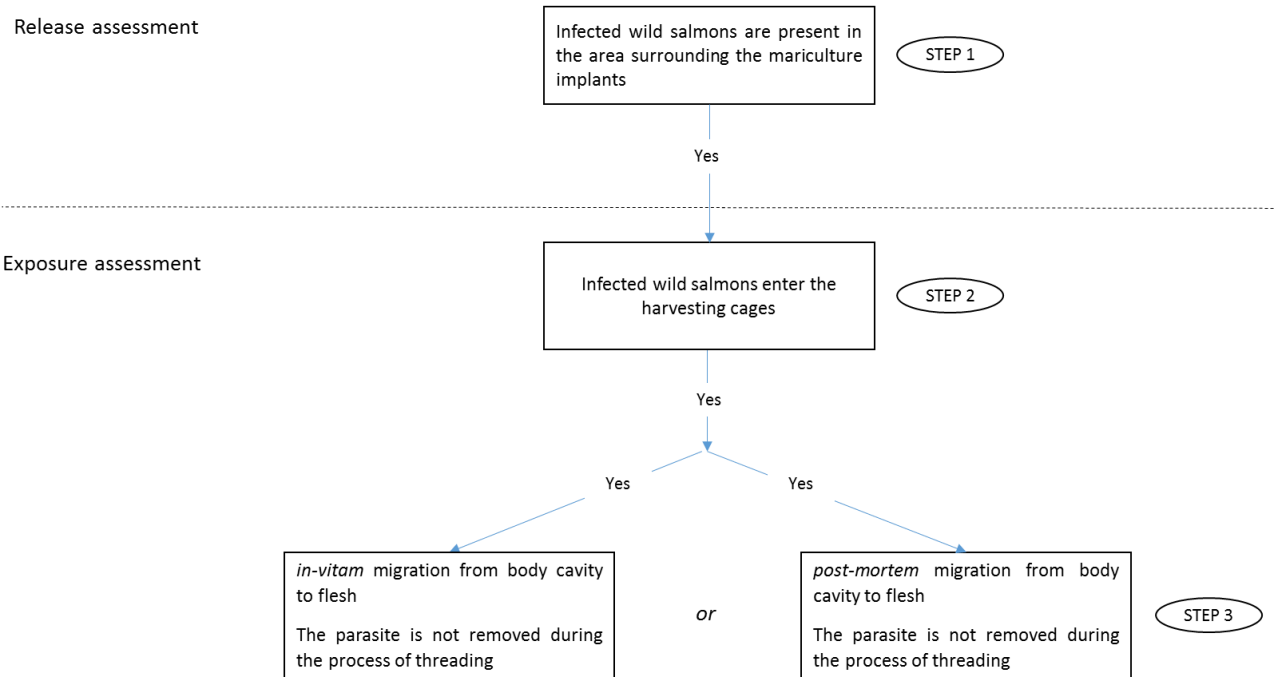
Release assessment

Infected wild salmons are present in the area surrounding the mariculture implants

STEP 1

Yes

Exposure assessment

Infected wild salmons enter the harvesting cages

STEP 2

Yes

Yes

Yes

*in-vitam* migration from body cavity to flesh

The parasite is not removed during the process of threading

*or*

*post-mortem* migration from body cavity to flesh

The parasite is not removed during the process of threading

STEP 3